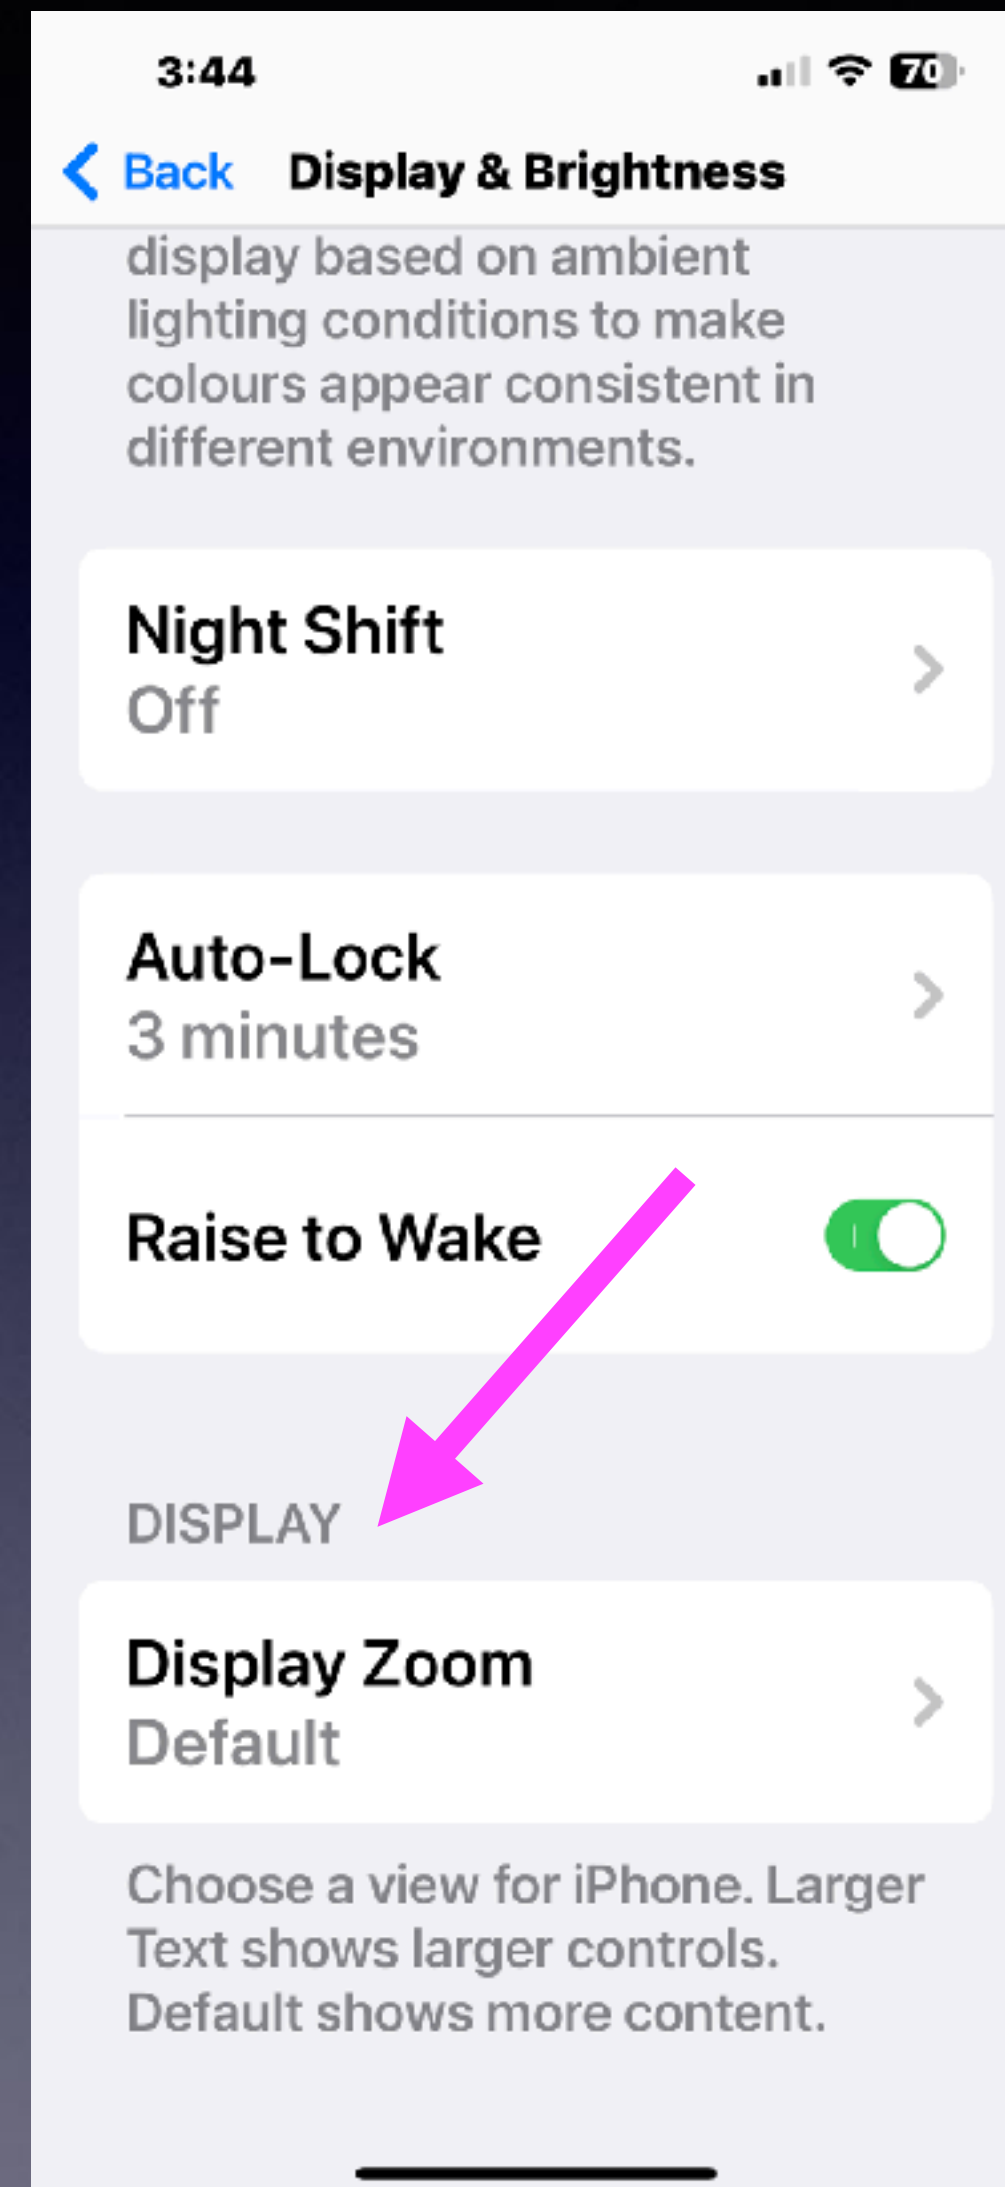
3:44

70

Back Display & Brightness

display based on ambient lighting conditions to make colours appear consistent in different environments.

Night Shift
Off

Auto-Lock
3 minutes

Raise to Wake

DISPLAY

Display Zoom
Default

Choose a view for iPhone. Larger Text shows larger controls. Default shows more content.